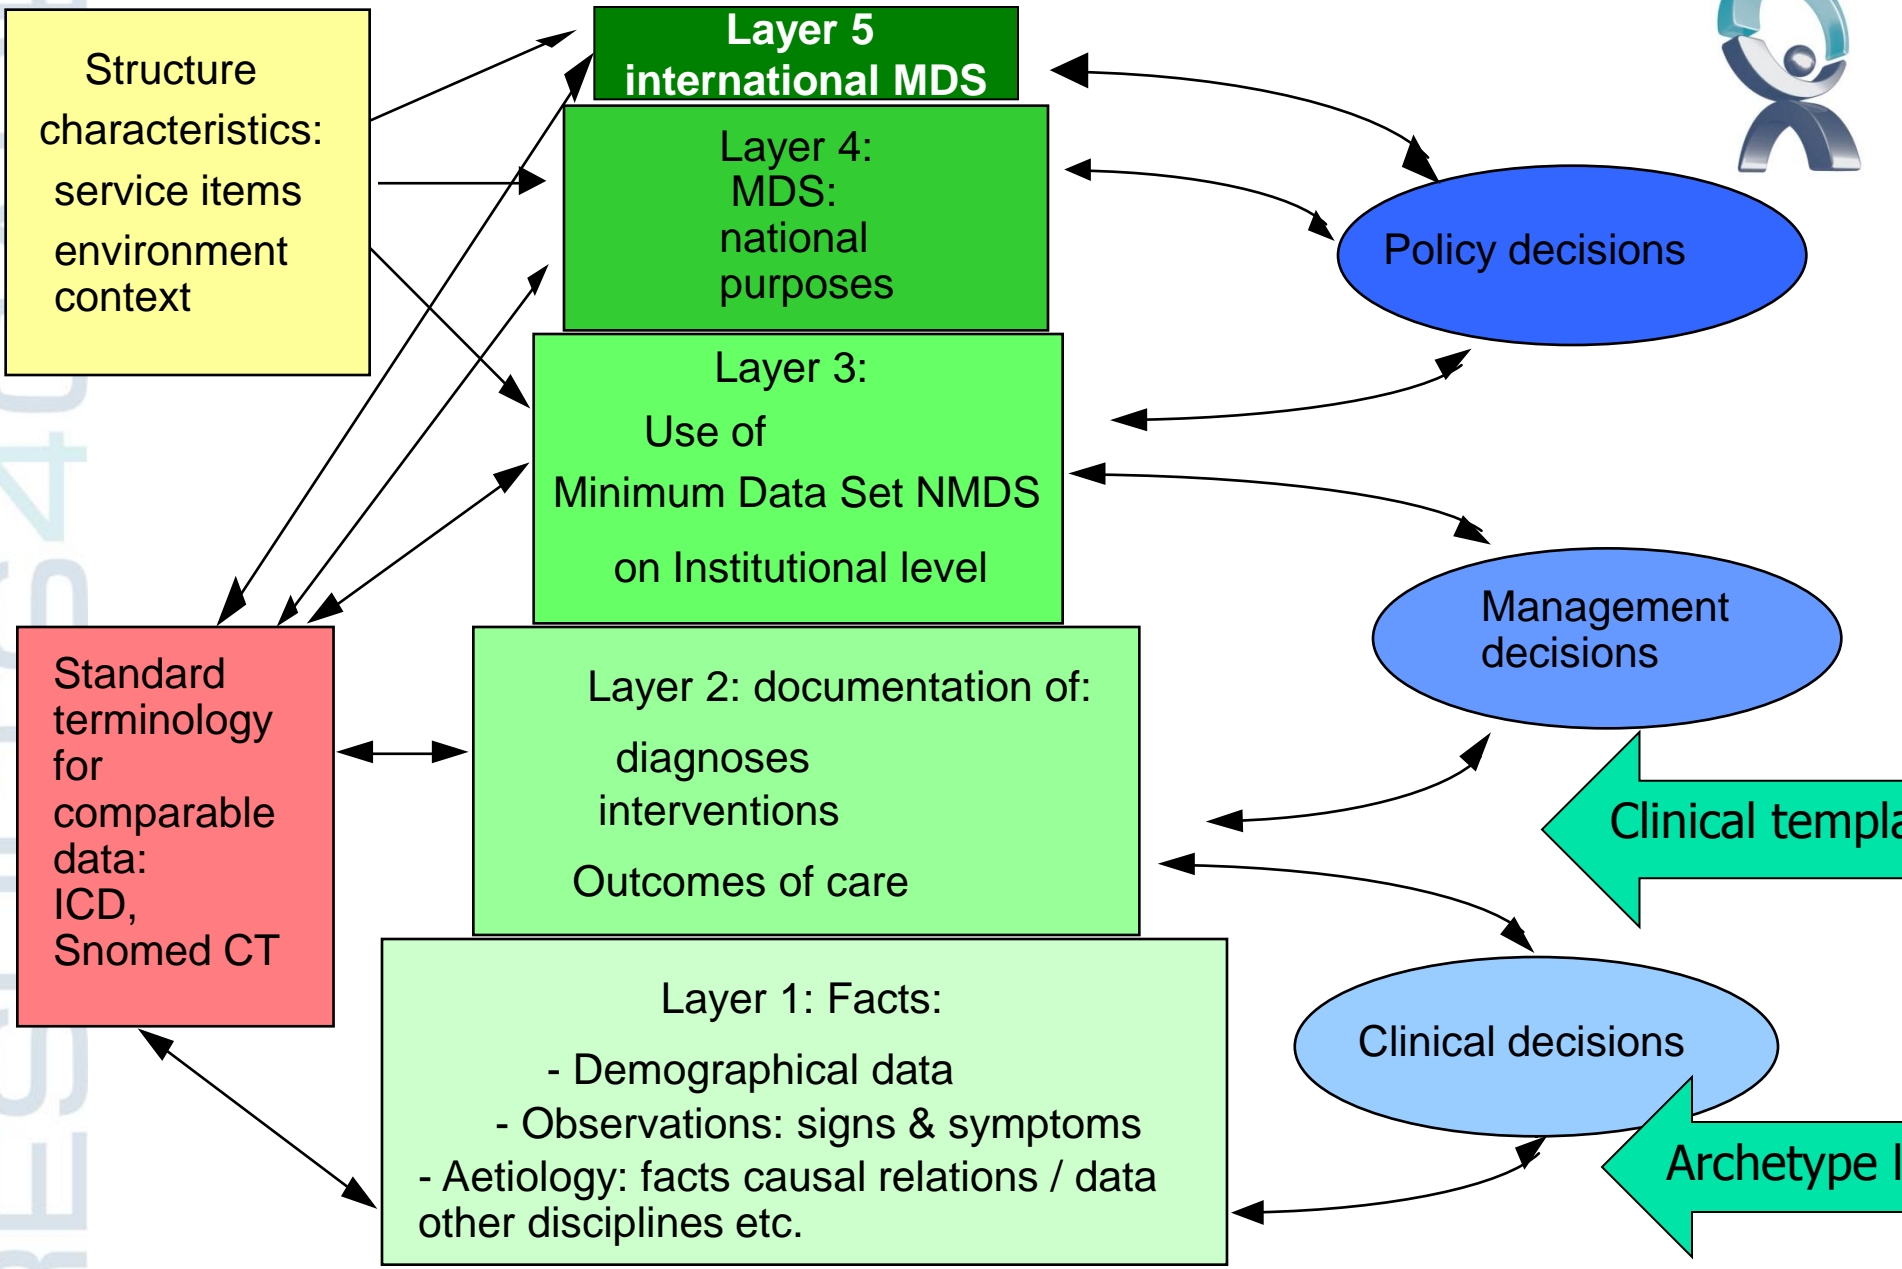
Structure characteristics: service items environment context

Layer 5 international MDS

Layer 4: MDS: national purposes

Layer 3: Use of Minimum Data Set NMDS on Institutional level

Policy decisions

Management decisions

Standard terminology for comparable data: ICD, Snomed CT

Layer 2: documentation of: diagnoses interventions Outcomes of care

Clinical templa

Layer 1: Facts:

- Demographical data

- Observations: signs & symptoms

- Aetiology: facts causal relations / data other disciplines etc.

Clinical decisions

Archetype l